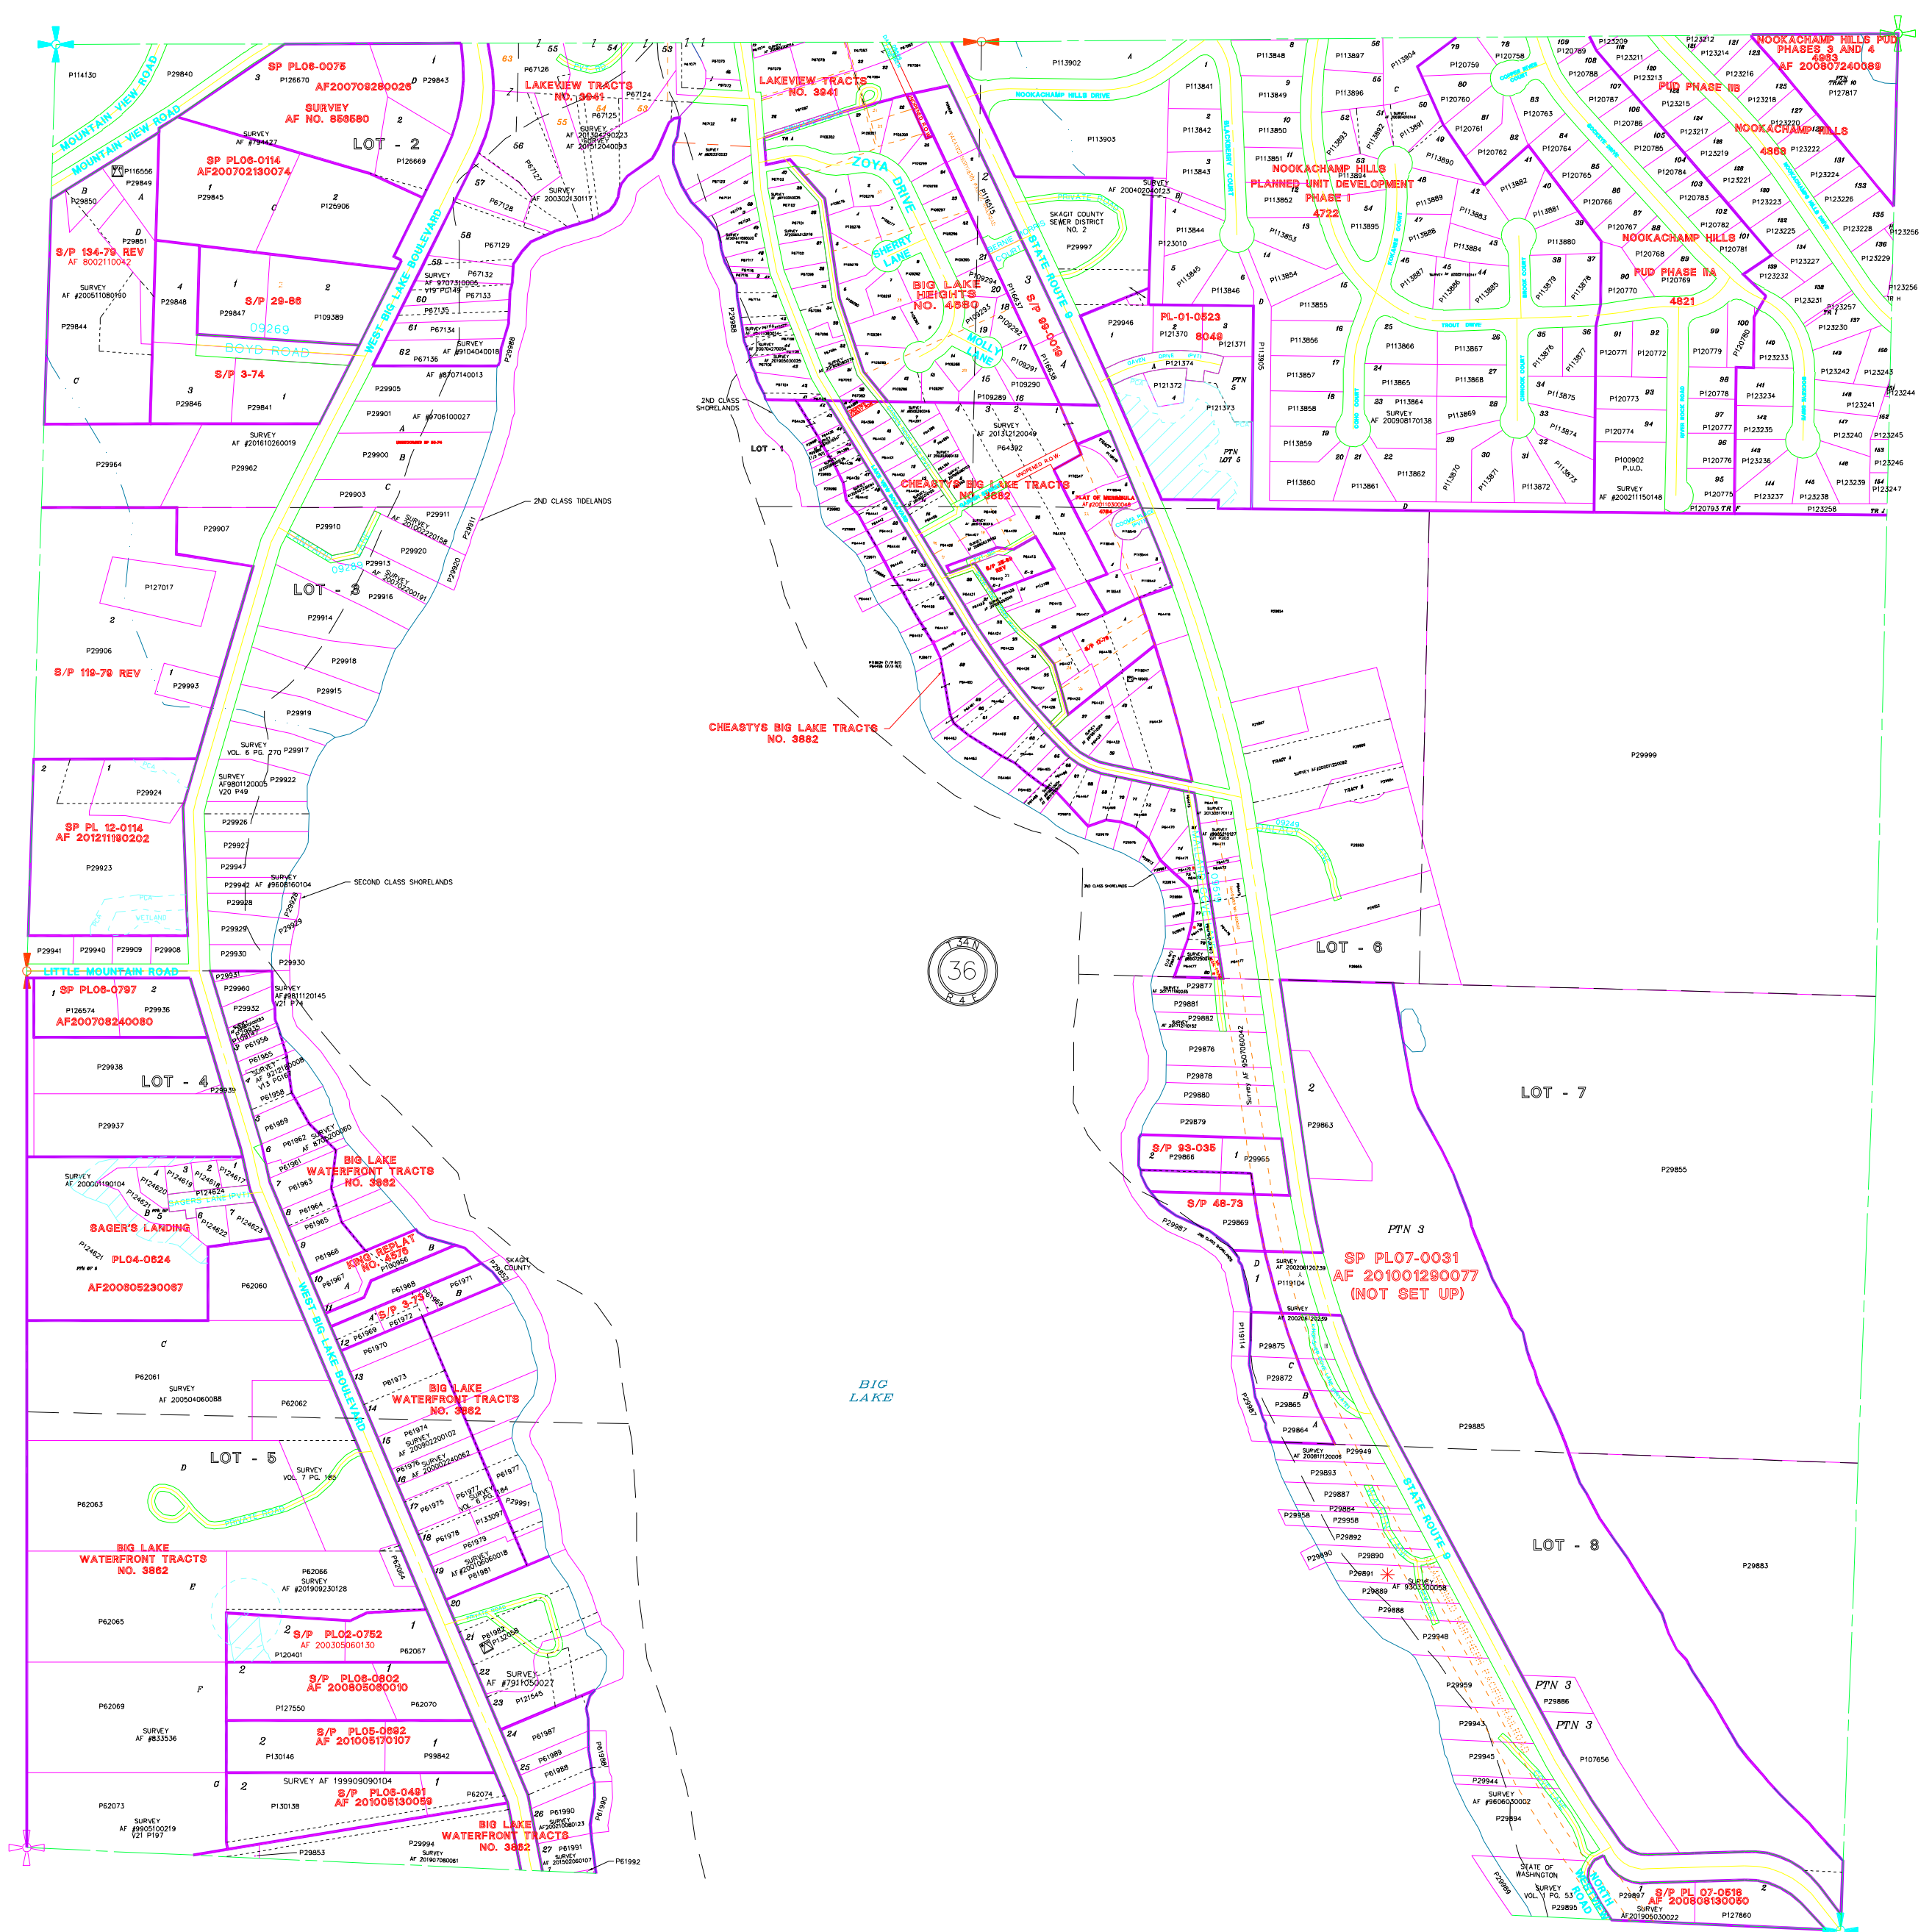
MOUNTAIN VIEW ROAD
MOUNTAIN VIEW ROAD
P114130
P29840
SP PL06-0075
AF200709280026
P126670
P29843
SURVEY
AF NO. 858580
LOT - 2
P126669
SP PL06-0114
AF200702130074
P29845
P125906
P116556
P29849
P29850
S/P 134-79 REV
AF 8002110042
SURVEY
AF #200511080190
P29844
P29848
S/P 29-88
P29847
P109389
BOYD ROAD
S/P 3-74
P29846
P29841
WEST BIG LAKE BOULEVARD
LAKEVIEW TRACTS
NO. 3941
P67126
P67124
P67125
P67127
P67128
P67129
P67132
P67133
P67134
P67136
SURVEY
AF 200302130117
LAKEVIEW TRACTS
NO. 3941
ZOYA DRIVE
SHERRY LANE
BIG LAKE HEIGHTS
NO. 4580
MOLLY LANE
STATE ROUTE 9
S/P 93-019
NOOKACHAMP HILLS DRIVE
P113902
P113903
SKAGIT COUNTY
SEWER DISTRICT
NO. 2
P29997
SURVEY
AF 200402040123
P113841
P113842
P113843
P113844
P113845
P113846
P123010
P29946
PL-01-0523
P121370 8049
P121371
P121374
P121372
P121373
P29905
P29901
P29900
P29903
P29911
P29910
P29920
P29913
P29916
P29914
P29918
P29915
P29919
P29917
P29922
P29924
P29926
P29927
P29947
P29942
P29928
P29929
P29930
P29964
P29962
P29907
P127017
P29906
P29993
S/P 119-79 REV
LOT - 3
2ND CLASS TIDELANDS
2ND CLASS SHORELANDS
LOT - 1
SP PL 12-0114
AF 201211190202
P29923
P29941
P29940
P29909
P29908
SECOND CLASS SHORELANDS
LITTLE MOUNTAIN ROAD
SP PL06-0797
P126574
AF200708240080
P29936
P29931
P29960
P29932
P29938
LOT - 4
P29939
P29937
SURVEY
AF 200001190104
SAGER'S LANDING
PL04-0524
AF200605230067
P62060
BIG LAKE
WATERFRONT TRACTS
NO. 3862
KING REPLAT
NO. 4576
S/P 3-73
C
P62061
SURVEY
AF 200504060088
P62062
BIG LAKE
WATERFRONT TRACTS
NO. 3862
LOT - 5
P62063
BIG LAKE
WATERFRONT TRACTS
NO. 3862
P62066
P62065
S/P PL02-0752
AF 200305060130
P62067
P120401
P62069
S/P PL08-0802
AF 200805080010
P127550
P62070
S/P PL05-0682
AF 201005170107
P130146
P99842
P62073
SURVEY AF 199909090104
S/P PL08-0491
AF 201005130059
P130138
P62074
P29853
P29994
BIG LAKE
WATERFRONT TRACTS
NO. 3862
P61992
CHEASTYS BIG LAKE TRACTS
NO. 3882
CHEASTYS BIG LAKE TRACTS
NO. 3882
BIG
LAKE
36
T 34 N
R 4 E
NOOKACHAMP HILLS
PLANNED UNIT DEVELOPMENT
PHASE I
4722
NOOKACHAMP HILLS PUD
PHASES 3 AND 4
4953
AF 200807240089
PUD PHASE IIB
NOOKACHAMP HILLS
4868
NOOKACHAMP HILLS
PUD PHASE IIA
4821
P29999
LOT - 6
LOT - 7
P29855
P29863
S/P 93-035
P29866
P29965
S/P 48-73
P29869
PTN 3
SP PL07-0031
AF 201001290077
(NOT SET UP)
P29875
P29872
P29865
P29864
P29885
LOT - 8
P29883
STATE ROUTE 9
PTN 3
P29886
PTN 3
P107656
P29881
P29882
P29876
P29878
P29880
P29879
STATE OF
WASHINGTON
S/P PL 07-0518
AF 200809180050
P127860
P29897
P29895